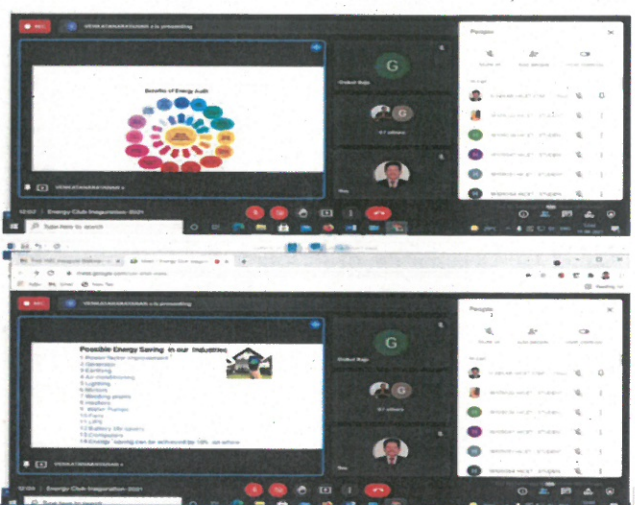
REC VENKATANARAYANAN is presenting

Benefits of Energy Audit

G

Global Raju

57 others

People

VENKATANARAYANAN

12:07 | Energy Club Inauguration 2021

Type here to search

REC VENKATANARAYANAN is presenting

Possible Energy Saving in our Industries

1.Power factor improvement
2.Operation
3.Earthing
4.Air conditioning
5.Lighting
6.Motors
7.Welding plants
8.Heaters
9.Water Pumps
10.Fans
11.Lifts
12.Battery life saving
13.Computers
14.Energy saving can be achieved by 10% on where

G

Global Raju

57 others

People

VENKATANARAYANAN

12:09 | Energy Club Inauguration 2021

Type here to search